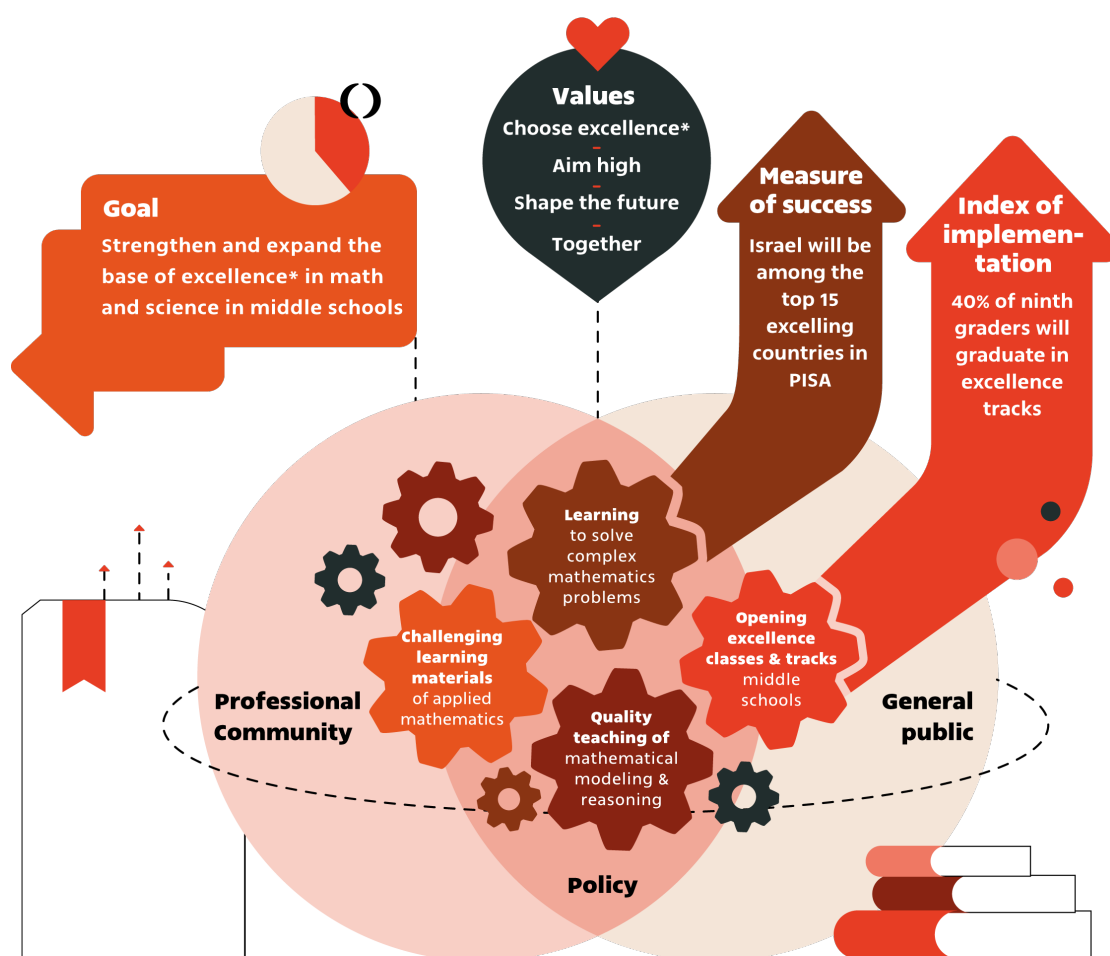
Goal

Strengthen and expand the base of excellence* in math and science in middle schools

Values

Choose excellence*
–
Aim high
–
Shape the future
–
Together

Measure of success

Israel will be among the top 15 excelling countries in PISA

Index of implementation

40% of ninth graders will graduate in excellence tracks

Learning to solve complex mathematics problems

Challenging learning materials of applied mathematics

Opening excellence classes & tracks middle schools

Quality teaching of mathematical modeling & reasoning

Professional Community

General public

Policy